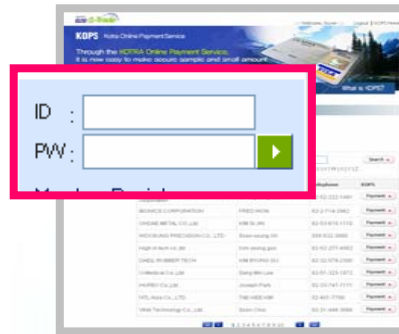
ID :
PW :

KOPS Kotra Online Payment Service
Through the KOTRA Online Payment Service, it is now easy to make secure sample and small amount

What is KOPS?

Search

BIOMICS CORPORATION
YANGHE METAL CO.,Ltd
WOOJEONG PRECISION CO., LTD.
High K tech co.,ltd
DAEIL RUBBER TECH
UniMedical Co.,Ltd
HUREO Co.,Ltd.
NTL Asia Co., Ltd.
Vitek Technology Co., Ltd

Payment
Payment
Payment
Payment
Payment
Payment
Payment
Payment
Payment